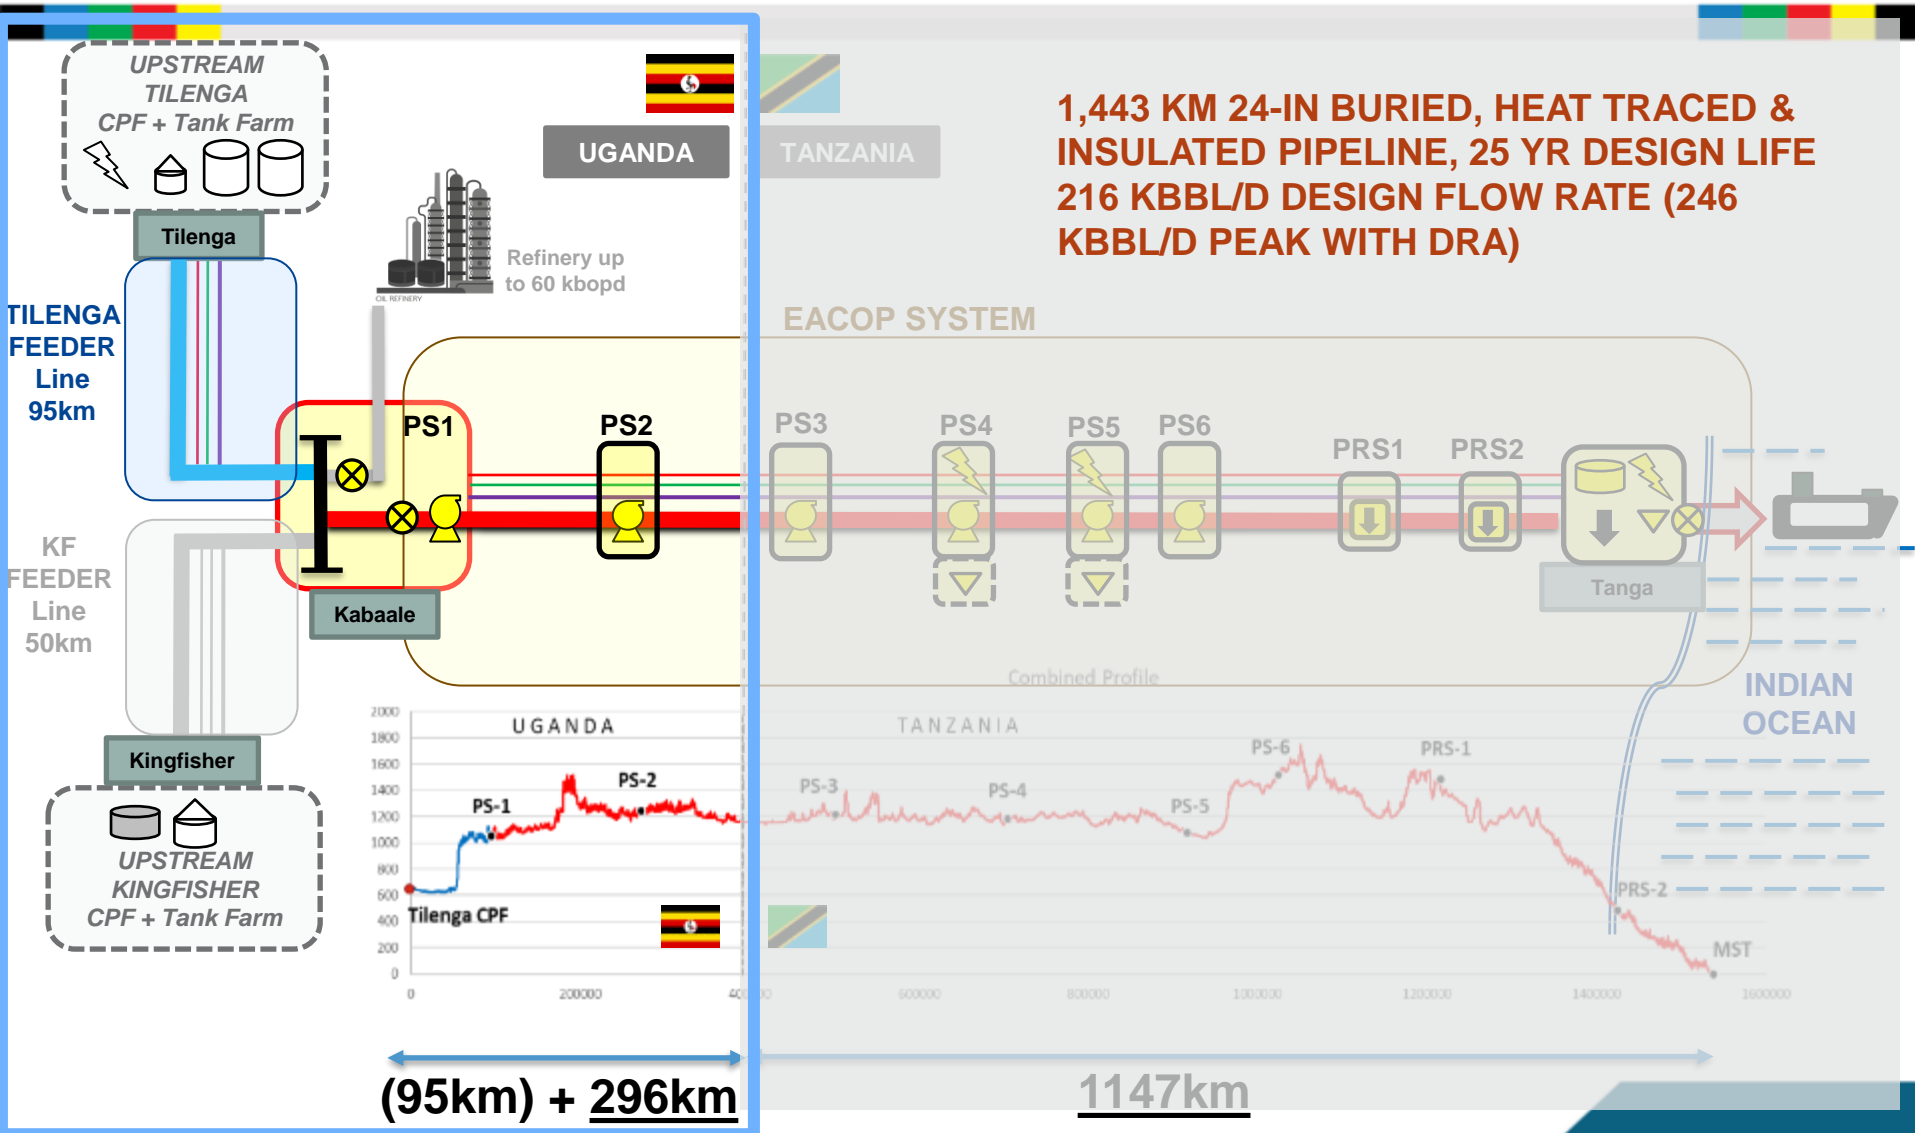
UPSTREAM TILENGA CPF + Tank Farm

UGANDA

TANZANIA

1,443 KM 24-IN BURIED, HEAT TRACED & INSULATED PIPELINE, 25 YR DESIGN LIFE 216 KBBL/D DESIGN FLOW RATE (246 KBBL/D PEAK WITH DRA)

Tilenga

OIL REFINERY

Refinery up to 60 kbopd

TILENGA FEEDER Line 95km

EACOP SYSTEM

PS1

PS2

PS3

PS4

PS5

PS6

PRS1

PRS2

KF FEEDER Line 50km

Kabaale

Tanga

Combined Profile

INDIAN OCEAN

Kingfisher

UPSTREAM KINGFISHER CPF + Tank Farm

UGANDA

TANZANIA

2000
1800
1600
1400
1200
1000
800
600
400
200
0

PS-1
PS-2
PS-3
PS-4
PS-5
PS-6
PRS-1
PRS-2
MST

Tilenga CPF

0
200000
400000
600000
800000
1000000
1200000
1400000
1600000

(95km) + 296km

1147km